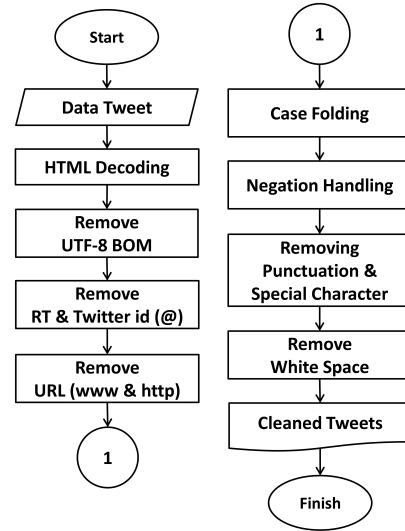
Start

Data Tweet

HTML Decoding

Remove UTF-8 BOM

Remove RT & Twitter id (@)

Remove URL (www & http)

1

1

Case Folding

Negation Handling

Removing Punctuation & Special Character

Remove White Space

Cleaned Tweets

Finish